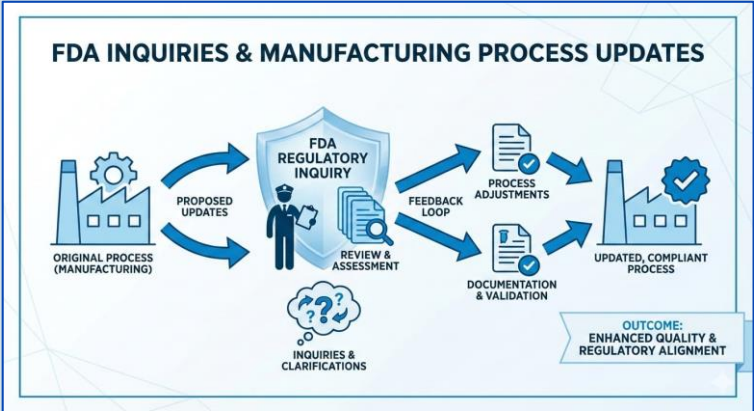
FDA INQUIRIES & MANUFACTURING PROCESS UPDATES

ORIGINAL PROCESS (MANUFACTURING)

PROPOSED UPDATES

FDA REGULATORY INQUIRY

REVIEW & ASSESSMENT

INQUIRIES & CLARIFICATIONS

FEEDBACK LOOP

PROCESS ADJUSTMENTS

DOCUMENTATION & VALIDATION

UPDATED, COMPLIANT PROCESS

OUTCOME: ENHANCED QUALITY & REGULATORY ALIGNMENT